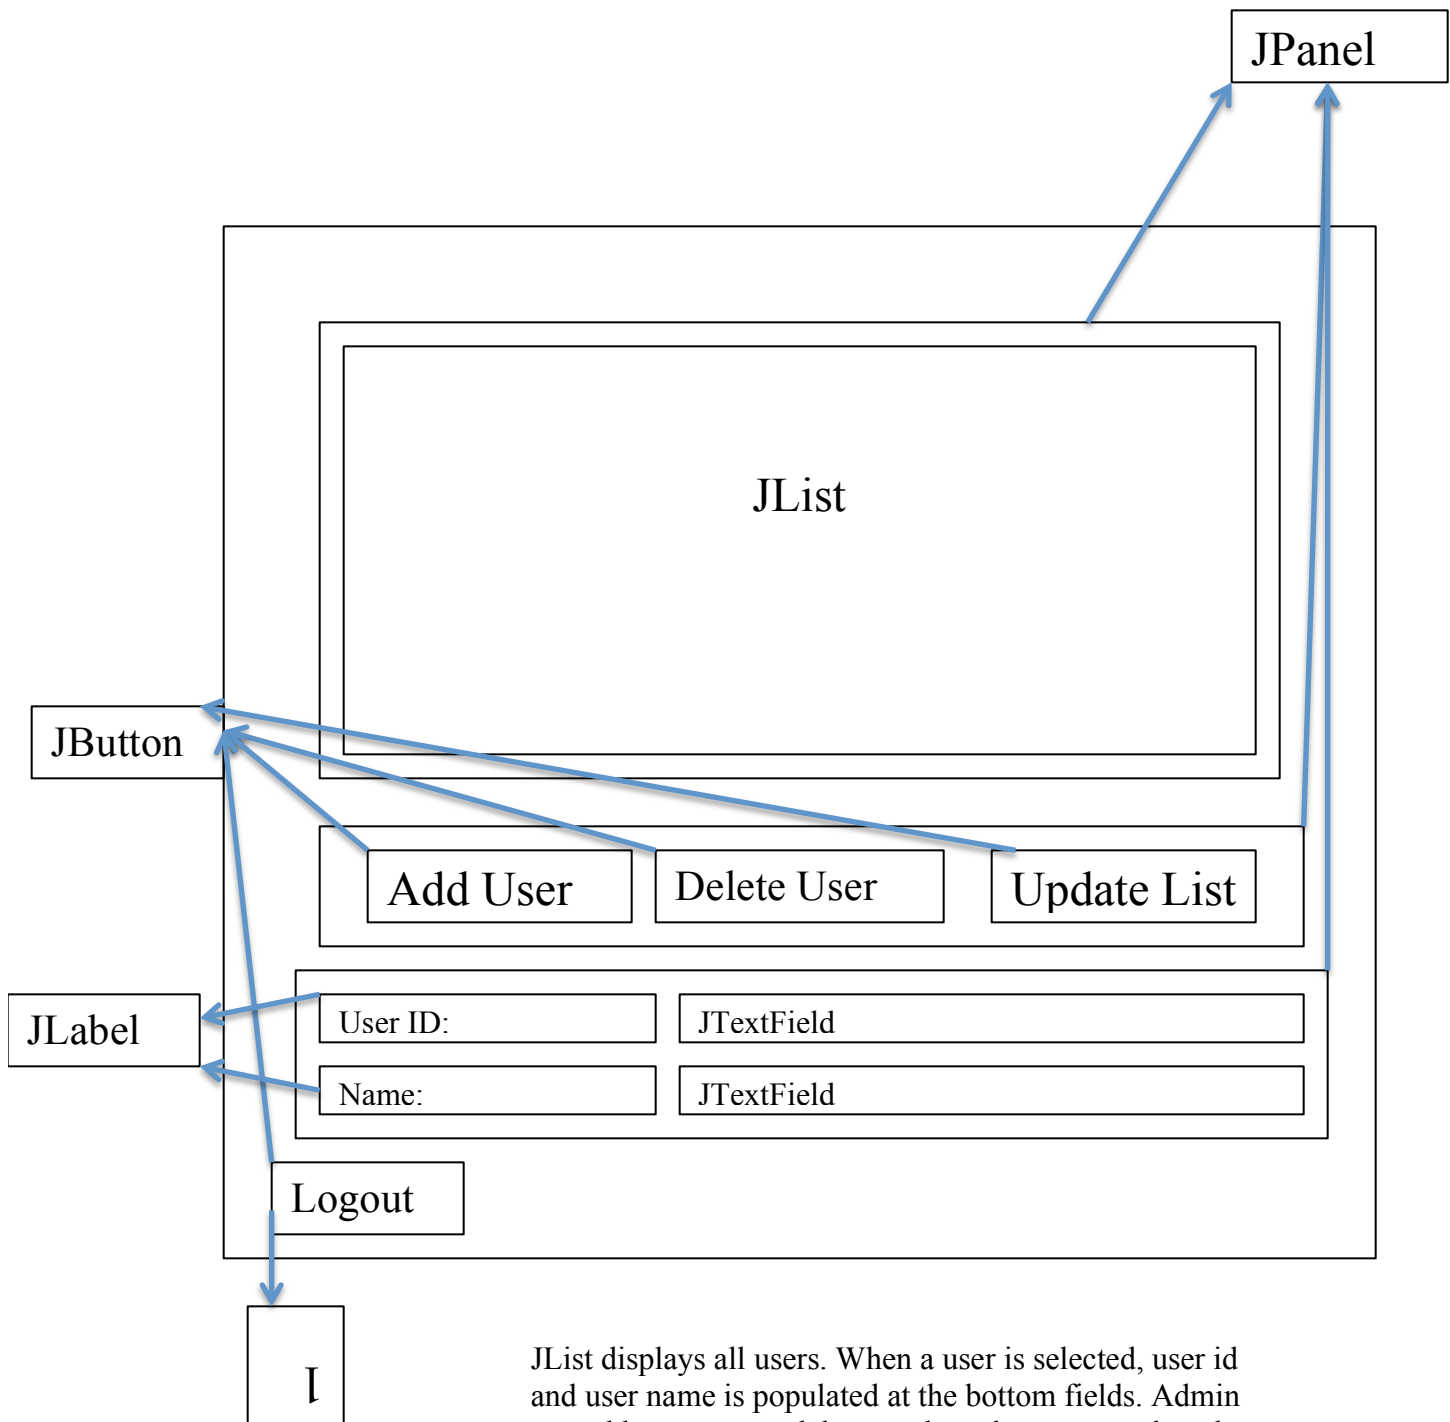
JPanel

JList

JButton

Add User

Delete User

Update List

JLabel

User ID:

JTextField

Name:

JTextField

Logout

I

JList displays all users. When a user is selected, user id and user name is populated at the bottom fields. Admin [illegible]